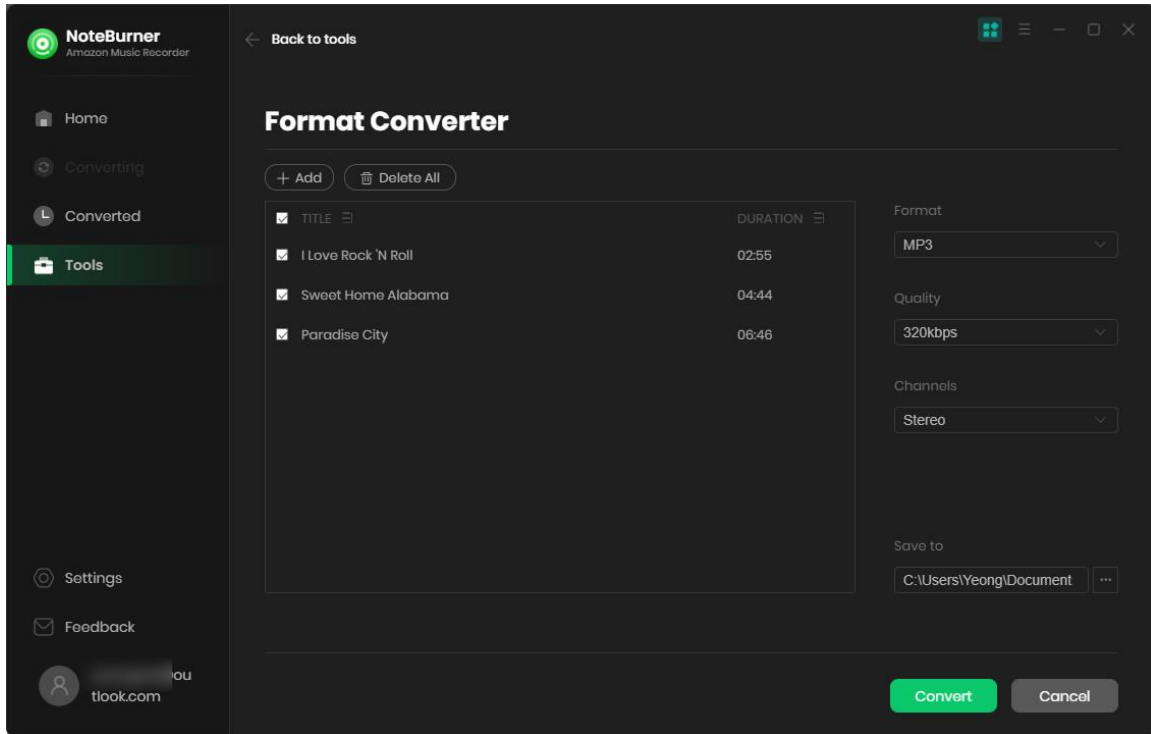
NoteBurner
Amazon Music Recorder

Home
Converting
Converted
Tools

Settings
Feedback
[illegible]ou
tlook.com

Back to tools

Format Converter

+ Add
Delete All

| TITLE | DURATION |
|---|---|
| I Love Rock 'N Roll | 02:55 |
| Sweet Home Alabama | 04:44 |
| Paradise City | 06:46 |

Format
MP3
Quality
320kbps
Channels
Stereo
Save to
C:\Users\Yeong\Document
...

Convert
Cancel